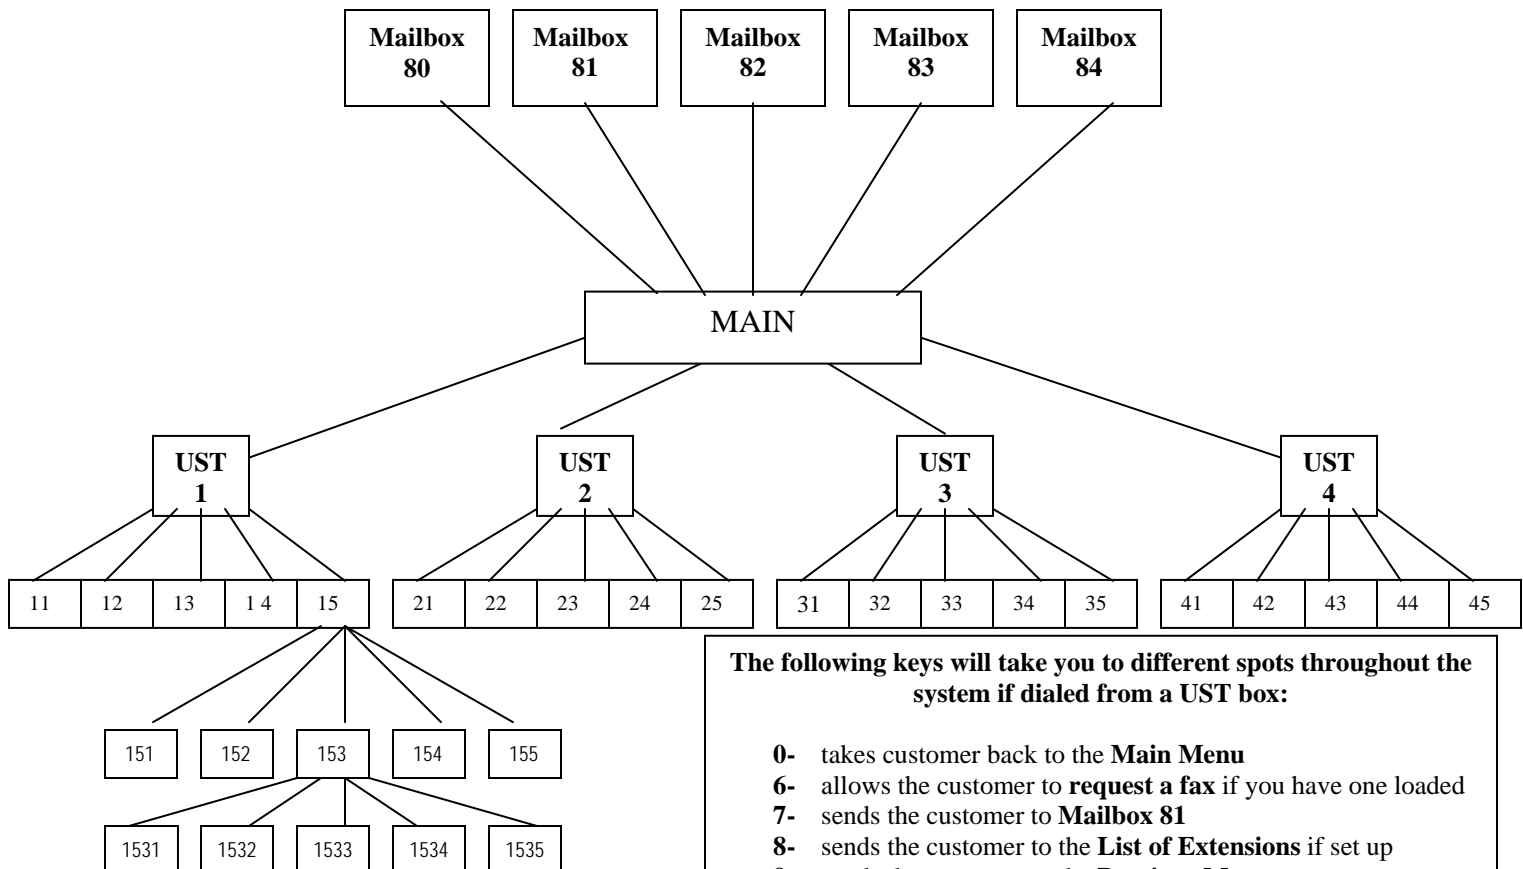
Mailbox 80

Mailbox 81

Mailbox 82

Mailbox 83

Mailbox 84

MAIN

UST 1

UST 2

UST 3

UST 4

| 11 | 12 | 13 | 1 4 | 15 |
|---|---|---|---|---|

| 21 | 22 | 23 | 24 | 25 |
|---|---|---|---|---|

| 31 | 32 | 33 | 34 | 35 |
|---|---|---|---|---|

| 41 | 42 | 43 | 44 | 45 |
|---|---|---|---|---|

151 152 153 154 155

1531 1532 1533 1534 1535

**The following keys will take you to different spots throughout the system if dialed from a UST box:**

0- takes customer back to the **Main Menu**
6- allows the customer to **request a fax** if you have one loaded
7- sends the customer to **Mailbox 81**
8- sends the customer to the **List of Extensions** if set up
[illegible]